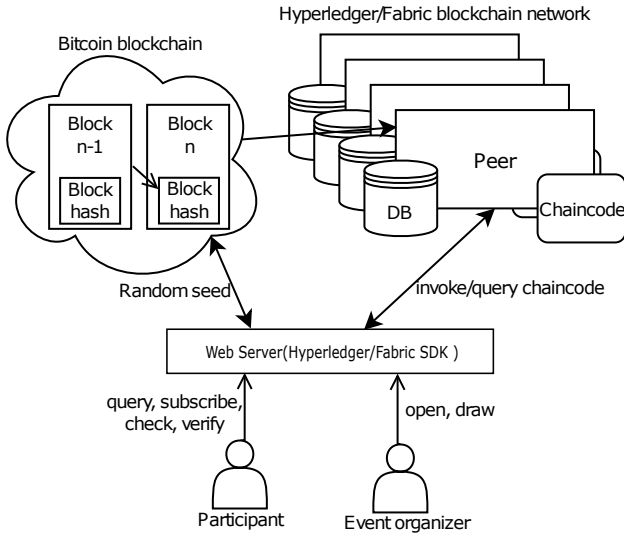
Hyperledger/Fabric blockchain network

Bitcoin blockchain

Block n-1

Block hash

Block n

Block hash

Peer

DB

Chaincode

Random seed

invoke/query chaincode

Web Server(Hyperledger/Fabric SDK )

query, subscribe, check, verify

open, draw

Participant

Event organizer